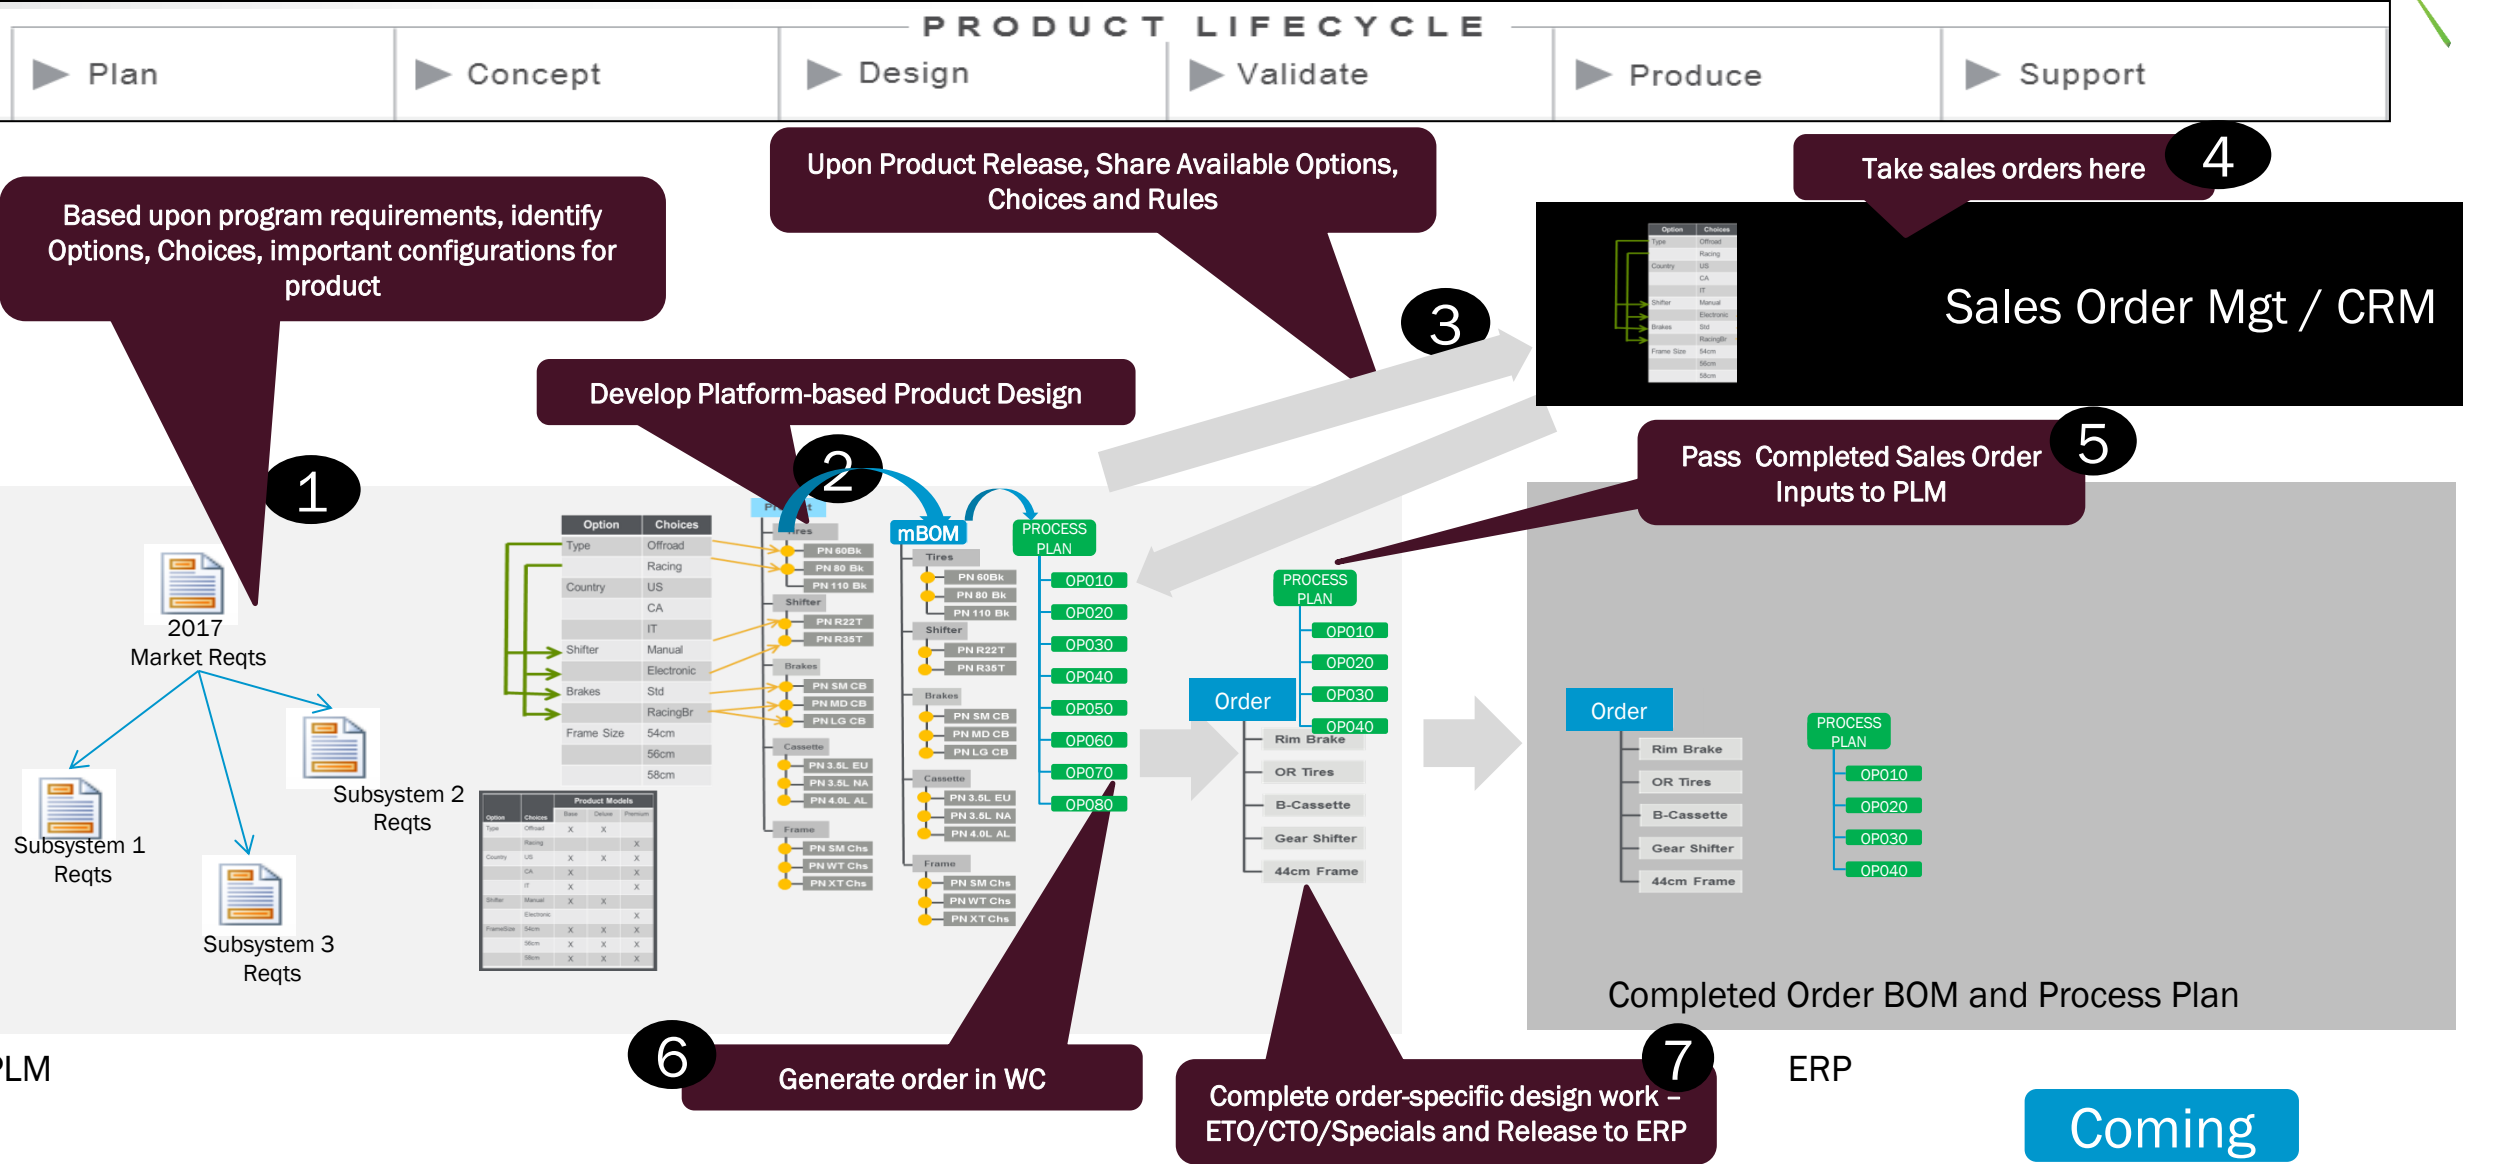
PRODUCT LIFECYCLE

Plan | Concept | Design | Validate | Produce | Support

Based upon program requirements, identify Options, Choices, important configurations for product

Upon Product Release, Share Available Options, Choices and Rules

Take sales orders here

4

Sales Order Mgt / CRM

3

Develop Platform-based Product Design

2

1

Pass Completed Sales Order Inputs to PLM

5

2017 Market Reqts

Subsystem 1 Reqts

Subsystem 2 Reqts

Subsystem 3 Reqts

| Option | Choices |
|---|---|
| Type | Offroad |
| | Racing |
| Country | US |
| | CA |
| | IT |
| Shifter | Manual |
| | Electronic |
| Brakes | Std |
| | RacingBr |
| Frame Size | 54cm |
| | 56cm |
| | 58cm |

Product Models

Tires
PN 60Bk
PN 80 Bk
PN 110 Bk
Shifter
PN R22T
PN R35T
Brakes
PN SM CB
PN MD CB
PN LG CB
Cassette
PN 3.5L EU
PN 3.5L NA
PN 4.0L AL
Frame
PN SM Chs
PN WT Chs
PN XT Chs

mBOM

Tires
PN 60Bk
PN 80 Bk
PN 110 Bk
Shifter
PN R22T
PN R35T
Brakes
PN SM CB
PN MD CB
PN LG CB
Cassette
PN 3.5L EU
PN 3.5L NA
PN 4.0L AL
Frame
PN SM Chs
PN WT Chs
PN XT Chs

PROCESS PLAN
OP010
OP020
OP030
OP040
OP050
OP060
OP070
OP080

Order
Rim Brake
OR Tires
B-Cassette
Gear Shifter
44cm Frame

PROCESS PLAN
OP010
OP020
OP030
OP040

Order
Rim Brake
OR Tires
B-Cassette
Gear Shifter
44cm Frame

PROCESS PLAN
OP010
OP020
OP030
OP040

Completed Order BOM and Process Plan

PLM

6

Generate order in WC

7

Complete order-specific design work – ETO/CTO/Specials and Release to ERP

ERP

Coming